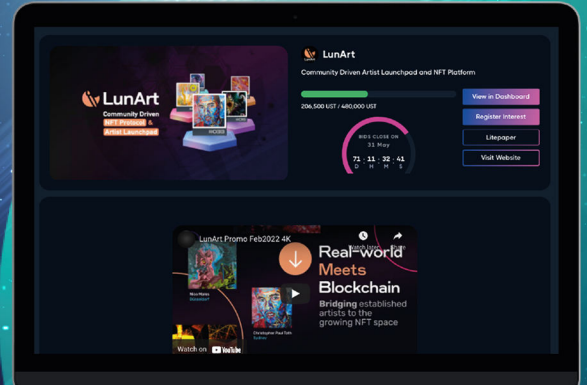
LunArt
Community Driven
NFT Protocol &
Artist Launchpad

LunArt
Community Driven Artist Launchpad and NFT Platform

206,500 UST / 480,000 UST

BIDS CLOSE ON
31 May
71 : 11 : 32 : 41
D H M S

View in Dashboard
Register Interest
Litepaper
Visit Website

LunArt Promo Feb2022 4K
Watch later
Share

Real-world
Meets
Blockchain
Bridging established artists to the growing NFT space

Watch on YouTube